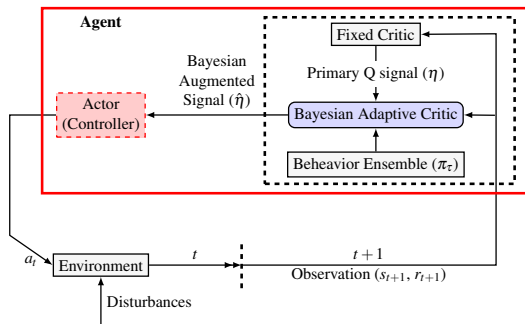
Agent

Fixed Critic

Bayesian Augmented Signal ($\hat{\eta}$)

Primary Q signal ($\eta$)

Actor (Controller)

Bayesian Adaptive Critic

Beheavior Ensemble ($\pi_\tau$)

$a_t$

Environment

$t$

$t+1$

Observation ($s_{t+1}$, $r_{t+1}$)

Disturbances